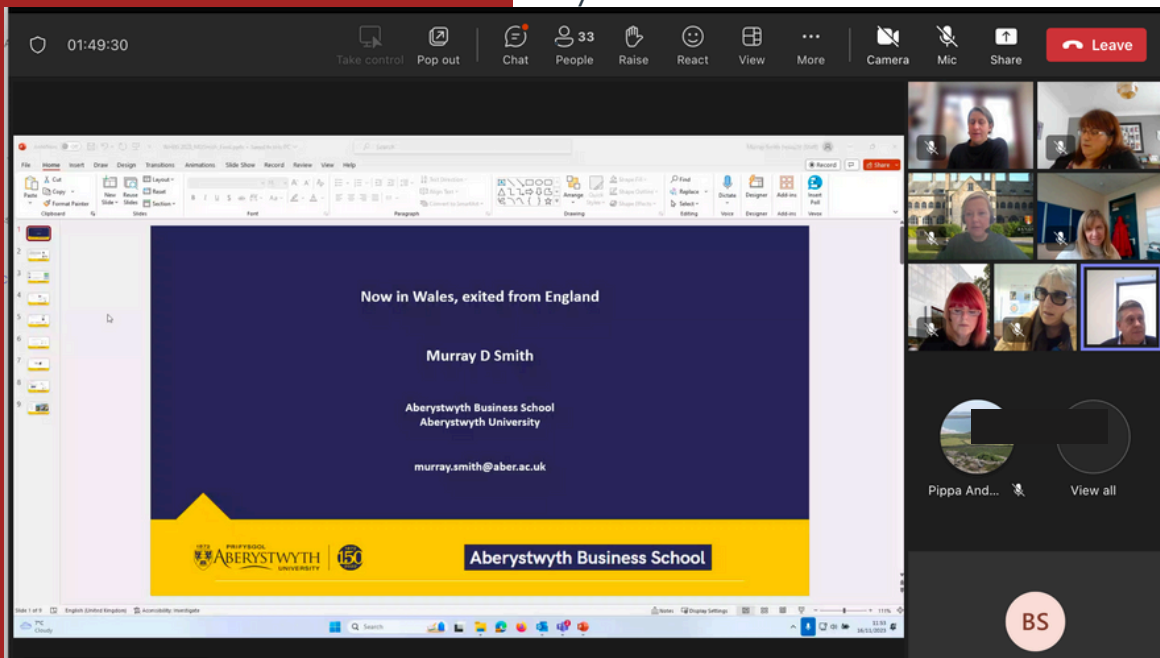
01:49:30

Take control
Pop out
Chat
33
People
Raise
React
View
More
Camera
Mic
Share
Leave

File Home Insert Draw Design Transitions Animations Slide Show Record Review View Help

Record
Share

Paste
Cut
Copy
Format Painter
Clipboard
New Slide
Reuse Slides
Layout
Reset
Section
Slides
Font
Paragraph
Drawing
Arrange
Quick Styles
Find
Replace
Select
Editing
Dictate
Voice
Designer
Add-ins
Insert Poll

Now in Wales, exited from England

Murray D Smith

Aberystwyth Business School
Aberystwyth University

murray.smith@aber.ac.uk

PRIFYSGOL ABERYSTWYTH UNIVERSITY
150

Aberystwyth Business School

Slide 1 of 9
English (United Kingdom)
Accessibility: Investigate
Notes
Display Settings

Search

Pippa And...
View all

BS